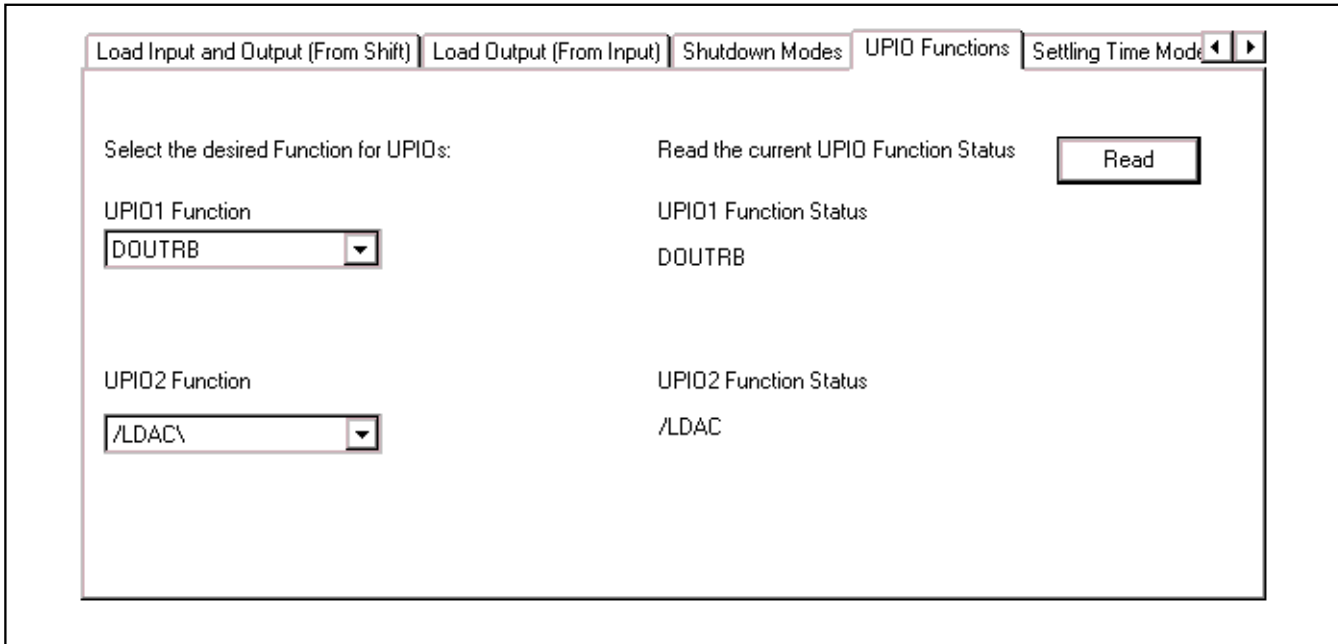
Load Input and Output (From Shift) | Load Output (From Input) | Shutdown Modes | UPIO Functions | Settling Time Mode

Select the desired Function for UPIOs:

Read the current UPIO Function Status

Read

UPIO1 Function

DOUTRB

UPIO1 Function Status

DOUTRB

UPIO2 Function

/LDAC\

UPIO2 Function Status

/LDAC